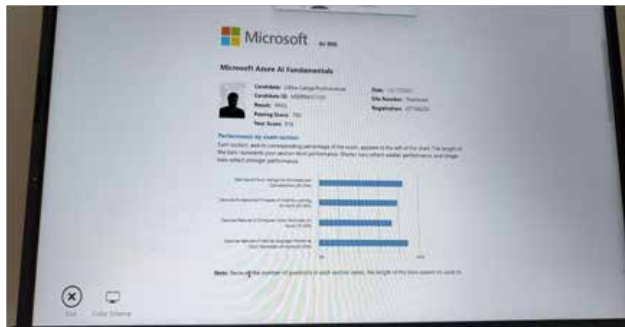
Microsoft AI-900

Microsoft Azure AI Fundamentals

Candidate: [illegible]
Candidate ID: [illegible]
Result: PASS
Passing Score: 700
Your Score: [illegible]

Date: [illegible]
Site Number: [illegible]
Registration: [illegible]

Performance by exam section

Each section, and its corresponding percentage of the exam, appears to the left of the chart. The length of the bars represents your section-level performance. Shorter bars reflect weaker performance and longer bars reflect stronger performance.

Describe Artificial Intelligence workloads and considerations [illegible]

Describe fundamental principles of machine learning on Azure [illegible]

Describe features of computer vision workloads on Azure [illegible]

Describe features of Natural Language Processing (NLP) workloads on Azure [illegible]

Note: Due to the number of questions in each section varies, the length of the bars cannot be used to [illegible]

Exit

Video Stream